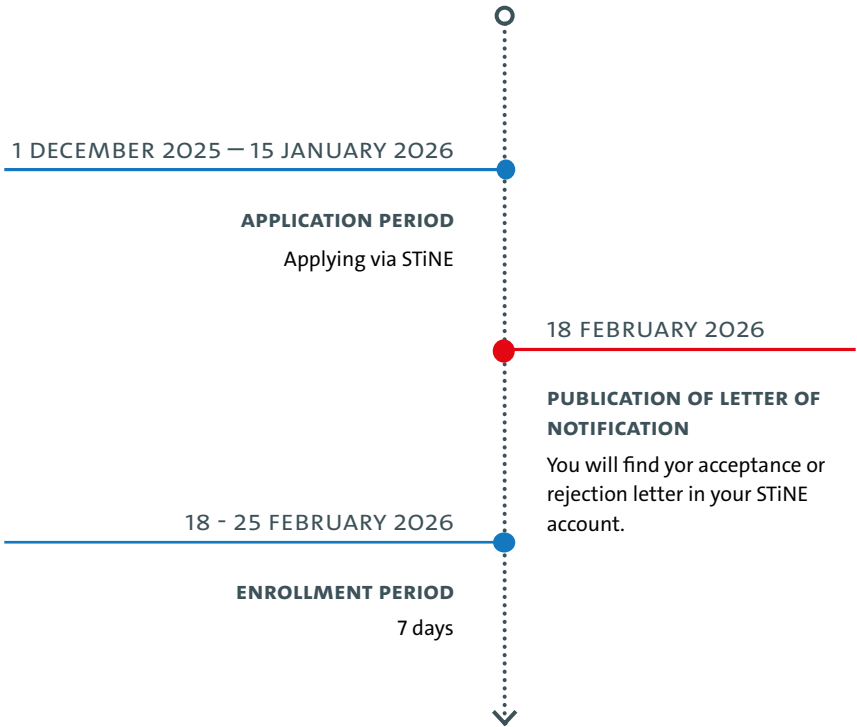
1 DECEMBER 2025 — 15 JANUARY 2026

APPLICATION PERIOD

Applying via STiNE

18 FEBRUARY 2026

PUBLICATION OF LETTER OF NOTIFICATION

You will find yor acceptance or rejection letter in your STiNE account.

18 - 25 FEBRUARY 2026

ENROLLMENT PERIOD

7 days